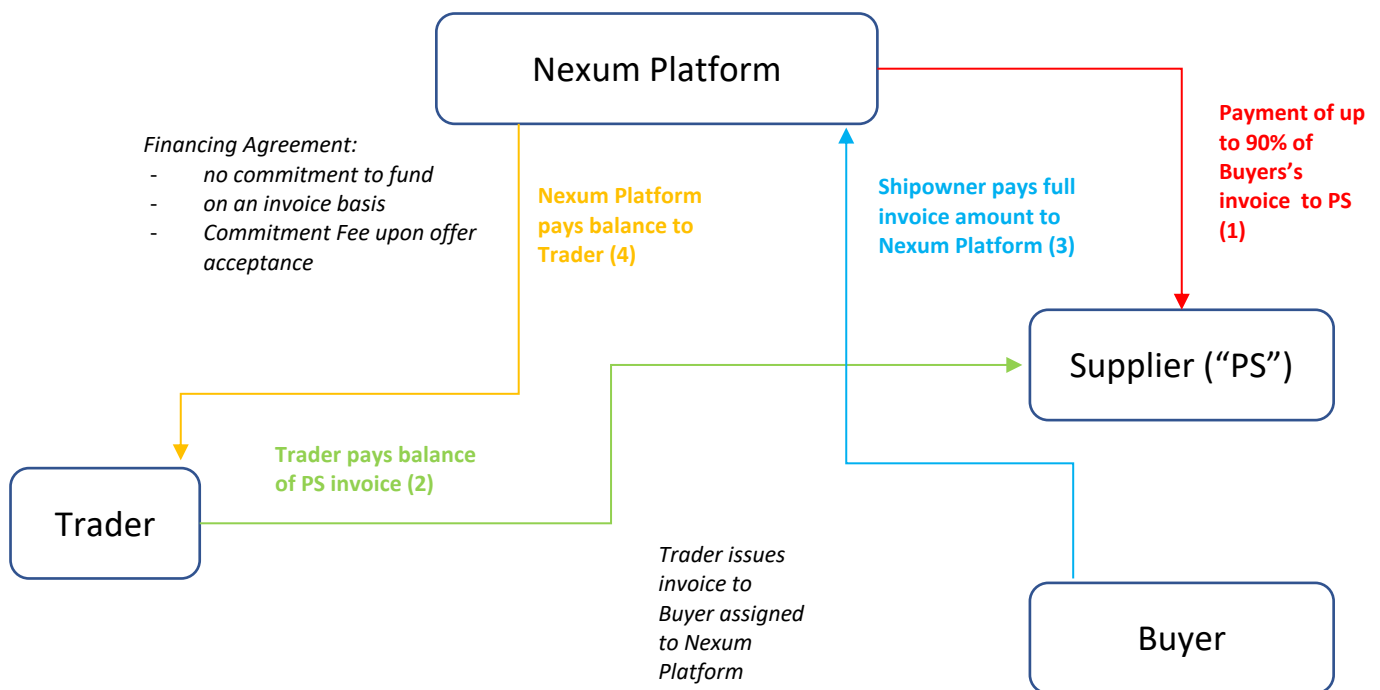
Nexum Platform

Financing Agreement:
- no commitment to fund
- on an invoice basis
- Commitment Fee upon offer acceptance

Nexum Platform pays balance to Trader (4)

Shipowner pays full invoice amount to Nexum Platform (3)

Payment of up to 90% of Buyers's invoice to PS (1)

Supplier ("PS")

Trader pays balance of PS invoice (2)

Trader

Trader issues invoice to Buyer assigned to Nexum Platform

Buyer